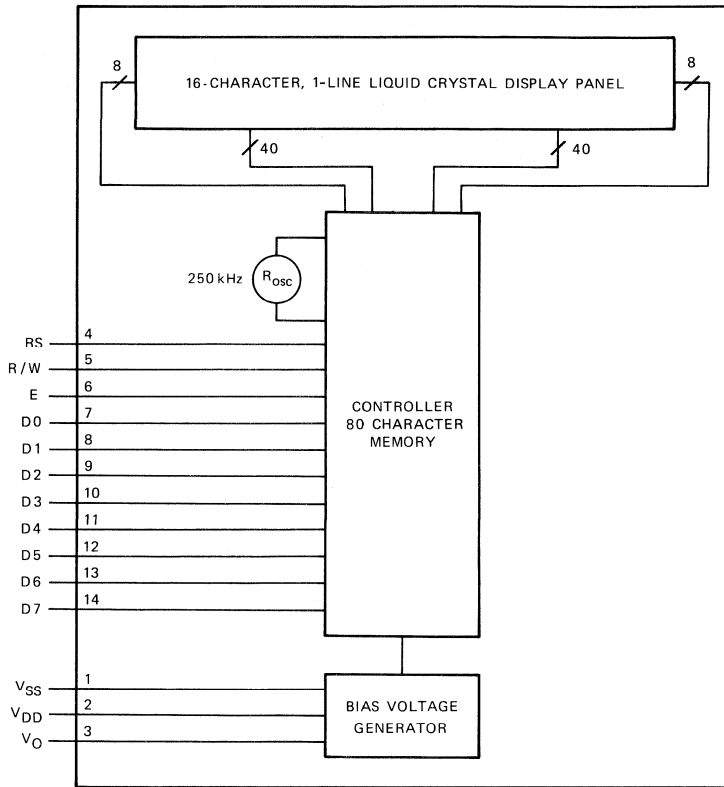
8
16-CHARACTER, 1-LINE LIQUID CRYSTAL DISPLAY PANEL
8
40
40
250 kHz
$R_{OSC}$
RS 4
R/W 5
E 6
D0 7
D1 8
D2 9
D3 10
D4 11
D5 12
D6 13
D7 14
CONTROLLER
80 CHARACTER
MEMORY
$V_{SS}$ 1
$V_{DD}$ 2
$V_O$ 3
BIAS VOLTAGE
GENERATOR